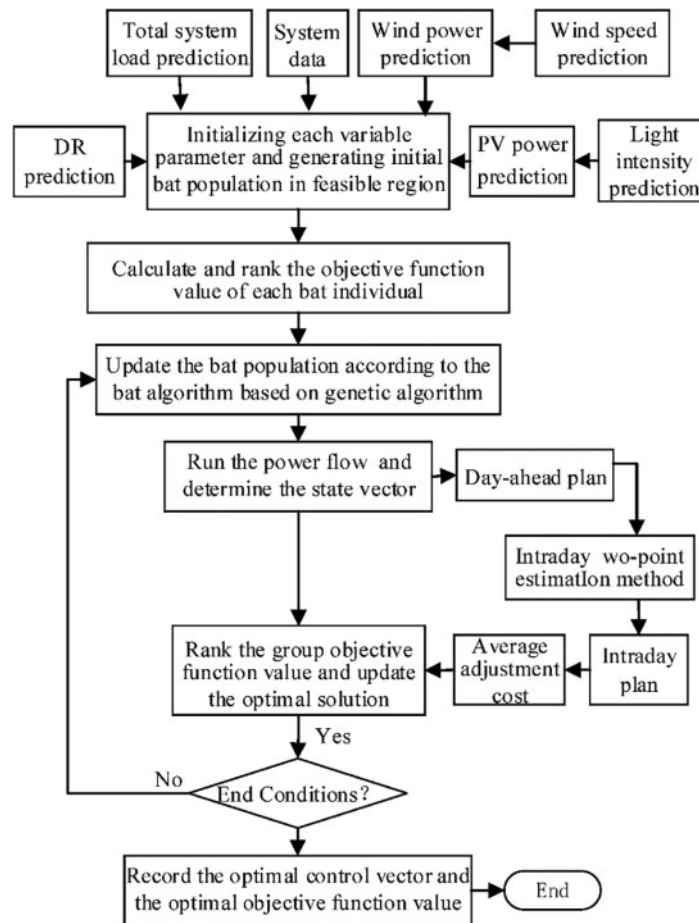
Total system load prediction

System data

Wind power prediction

Wind speed prediction

DR prediction

Initializing each variable parameter and generating initial bat population in feasible region

PV power prediction

Light intensity prediction

Calculate and rank the objective function value of each bat individual

Update the bat population according to the bat algorithm based on genetic algorithm

Run the power flow and determine the state vector

Day-ahead plan

Intraday wo-point estimatIon method

Rank the group objective function value and update the optimal solution

Average adjustment cost

Intraday plan

Yes

No

End Conditions?

Record the optimal control vector and the optimal objective function value

End